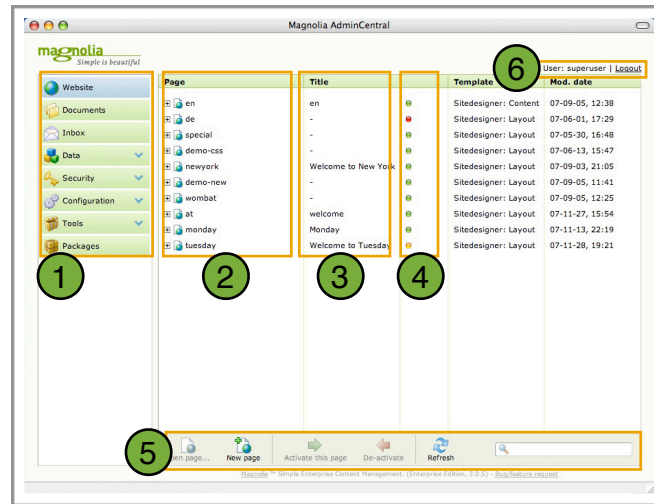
Magnolia AdminCentral

magnolia
Simple is beautiful

User: superuser | Logout

6

Website
Documents
Inbox
Data
Security
Configuration
Tools
Packages

| Page | Title | | Template | Mod. date |
|---|---|---|---|---|
| en | en | | Sitedesigner: Content | 07-09-05, 12:38 |
| de | - | | Sitedesigner: Layout | 07-06-01, 17:29 |
| special | - | | Sitedesigner: Layout | 07-05-30, 16:48 |
| demo-css | - | | Sitedesigner: Layout | 07-06-13, 15:47 |
| newyork | Welcome to New York | | Sitedesigner: Layout | 07-09-03, 21:05 |
| demo-new | - | | Sitedesigner: Layout | 07-09-05, 11:41 |
| wombat | - | | Sitedesigner: Layout | 07-09-05, 12:25 |
| at | welcome | | Sitedesigner: Layout | 07-11-27, 15:54 |
| monday | Monday | | Sitedesigner: Layout | 07-11-13, 22:19 |
| tuesday | Welcome to Tuesday | | Sitedesigner: Layout | 07-11-28, 19:21 |

1 2 3 4

5

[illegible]en page... New page Activate this page De-activate Refresh

Magnolia ™ Simple Enterprise Content Management. (Enterprise Edition, 3.0.5) - Bug/feature request